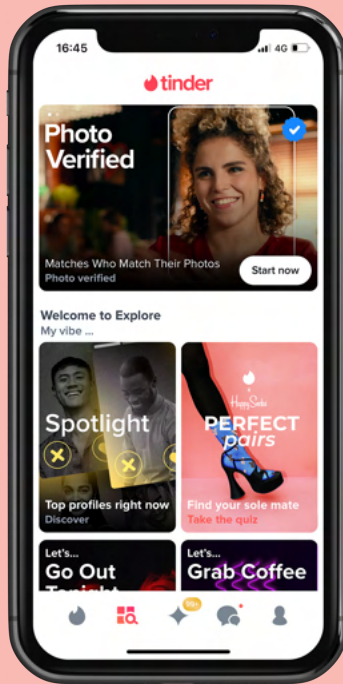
16:45

4G

tinder

Photo Verified

Matches Who Match Their Photos
Photo verified

Start now

Welcome to Explore
My vibe ...

Spotlight

Top profiles right now
Discover

Happy Socks
PERFECT pairs

Find your sole mate
Take the quiz

Let's...
Go Out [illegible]

Let's...
Grab Coffee